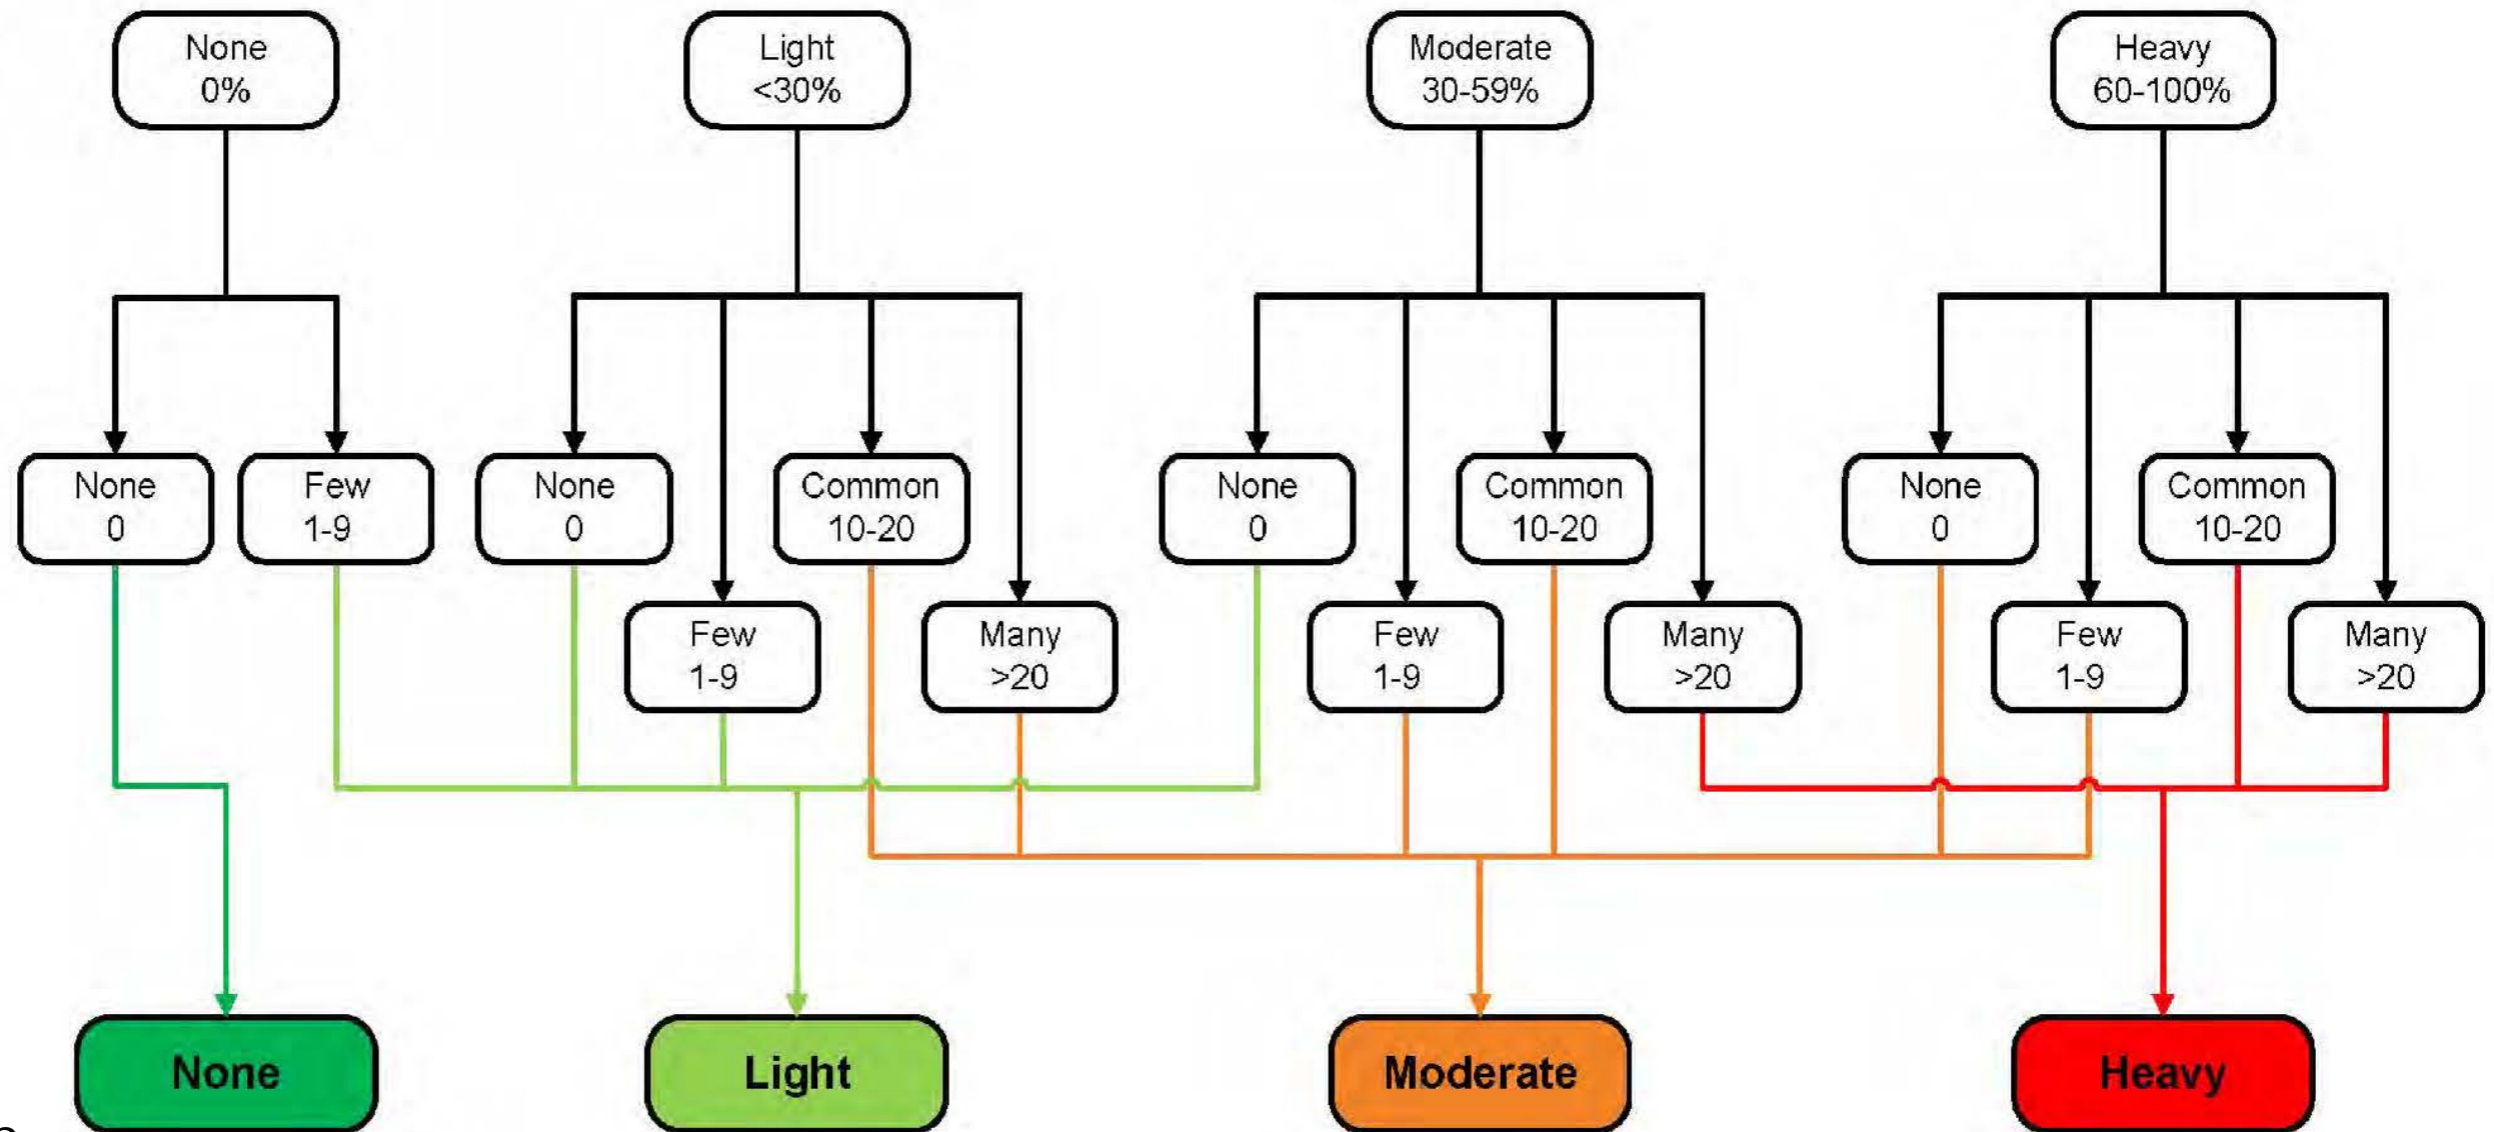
None
0%

Light
<30%

Moderate
30-59%

Heavy
60-100%

None
0

Few
1-9

None
0

Common
10-20

None
0

Common
10-20

None
0

Common
10-20

Few
1-9

Many
>20

Few
1-9

Many
>20

Few
1-9

Many
>20

None

Light

Moderate

Heavy